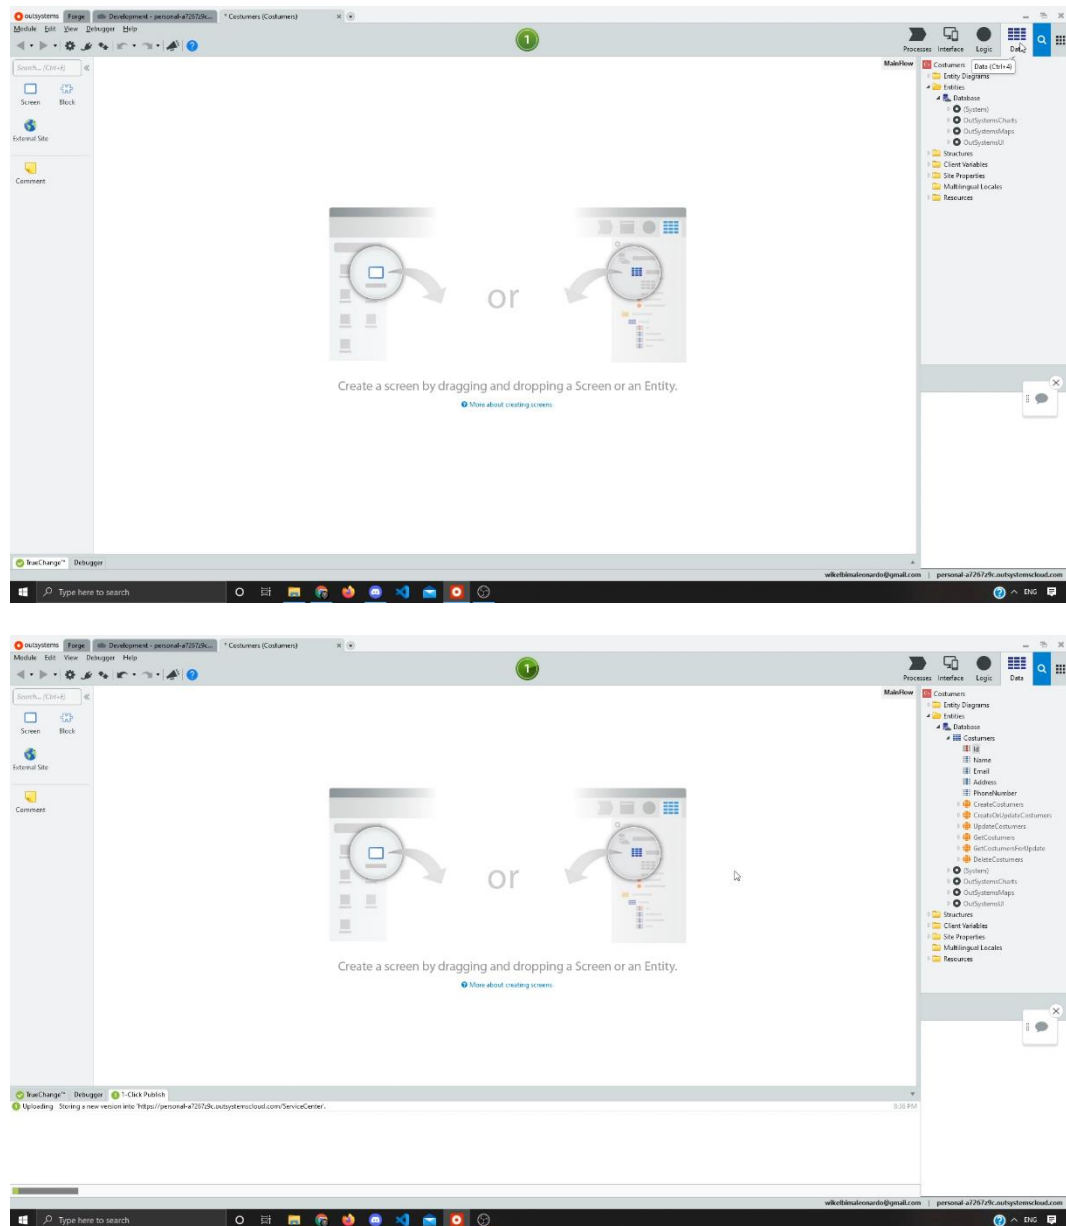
outsystems | Forge | Development - personal-a7267z9c... | * Costumers (Costumers)

Module Edit View Debugger Help

1

Processes Interface Logic Data

Search... (Ctrl+E)

Screen Block

External Site

Comment

MainFlow

Costumers Data (Ctrl+4)
Entity Diagrams
Entities
Database
(System)
OutSystemsCharts
OutSystemsMaps
OutSystemsUI
Structures
Client Variables
Site Properties
Multilingual Locales
Resources

or

Create a screen by dragging and dropping a Screen or an Entity.

More about creating screens

TrueChange™ Debugger

wilkelbimaleonardo@gmail.com | personal-a7267z9c.outsystemscloud.com

Type here to search

ENG

outsystems | Forge | Development - personal-a7267z9c... | * Costumers (Costumers)

Module Edit View Debugger Help

1

Processes Interface Logic Data

Search... (Ctrl+E)

Screen Block

External Site

Comment

MainFlow

Costumers
Entity Diagrams
Entities
Database
Costumers
Id
Name
Email
Address
PhoneNumber
CreateCostumers
CreateOrUpdateCostumers
UpdateCostumers
GetCostumers
GetCostumersForUpdate
DeleteCostumers
(System)
OutSystemsCharts
OutSystemsMaps
OutSystemsUI
Structures
Client Variables
Site Properties
Multilingual Locales
Resources

or

Create a screen by dragging and dropping a Screen or an Entity.

More about creating screens

TrueChange™ Debugger 1-Click Publish

Uploading Storing a new version into 'https://personal-a7267z9c.outsystemscloud.com/ServiceCenter/'. 8:38 PM

wilkelbimaleonardo@gmail.com | personal-a7267z9c.outsystemscloud.com

Type here to search

ENG